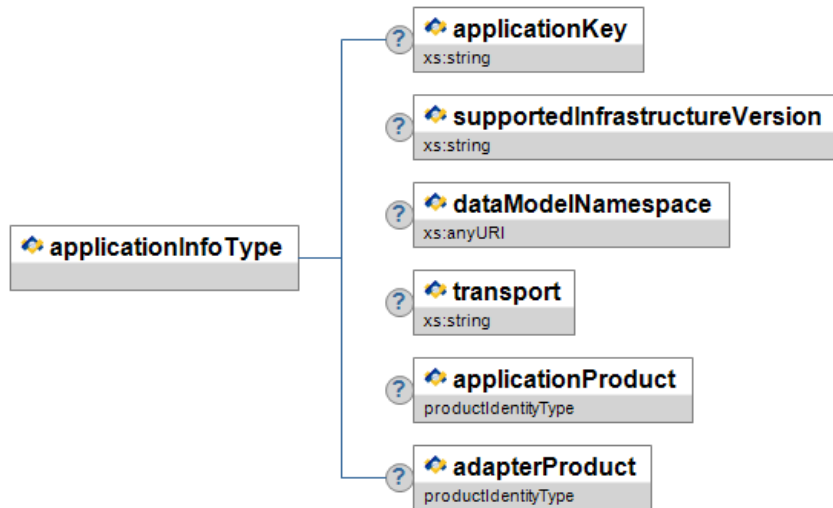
applicationInfoType

?
applicationKey
xs:string

?
supportedInfrastructureVersion
xs:string

?
dataModelNamespace
xs:anyURI

?
transport
xs:string

?
applicationProduct
productIdentityType

?
adapterProduct
productIdentityType